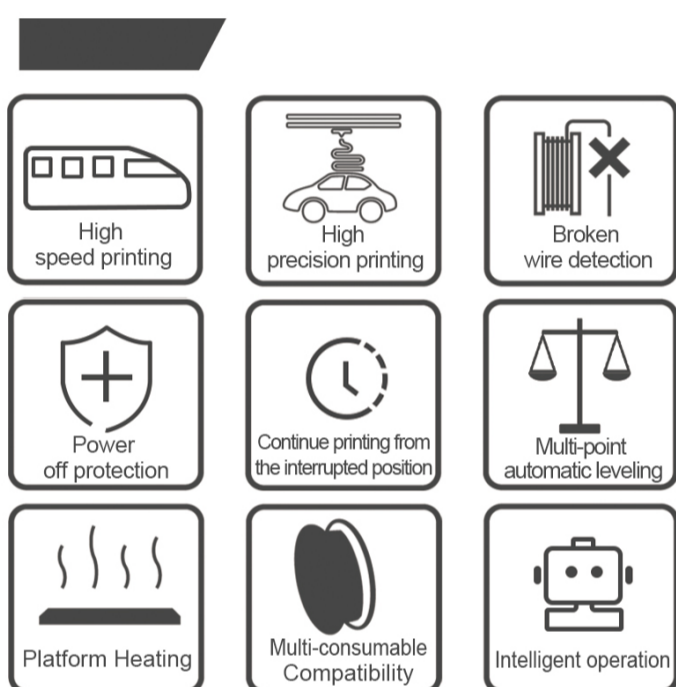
High speed printing

High precision printing

Broken wire detection

Power off protection

Continue printing from the interrupted position

Multi-point automatic leveling

Platform Heating

Multi-consumable Compatibility

Intelligent operation